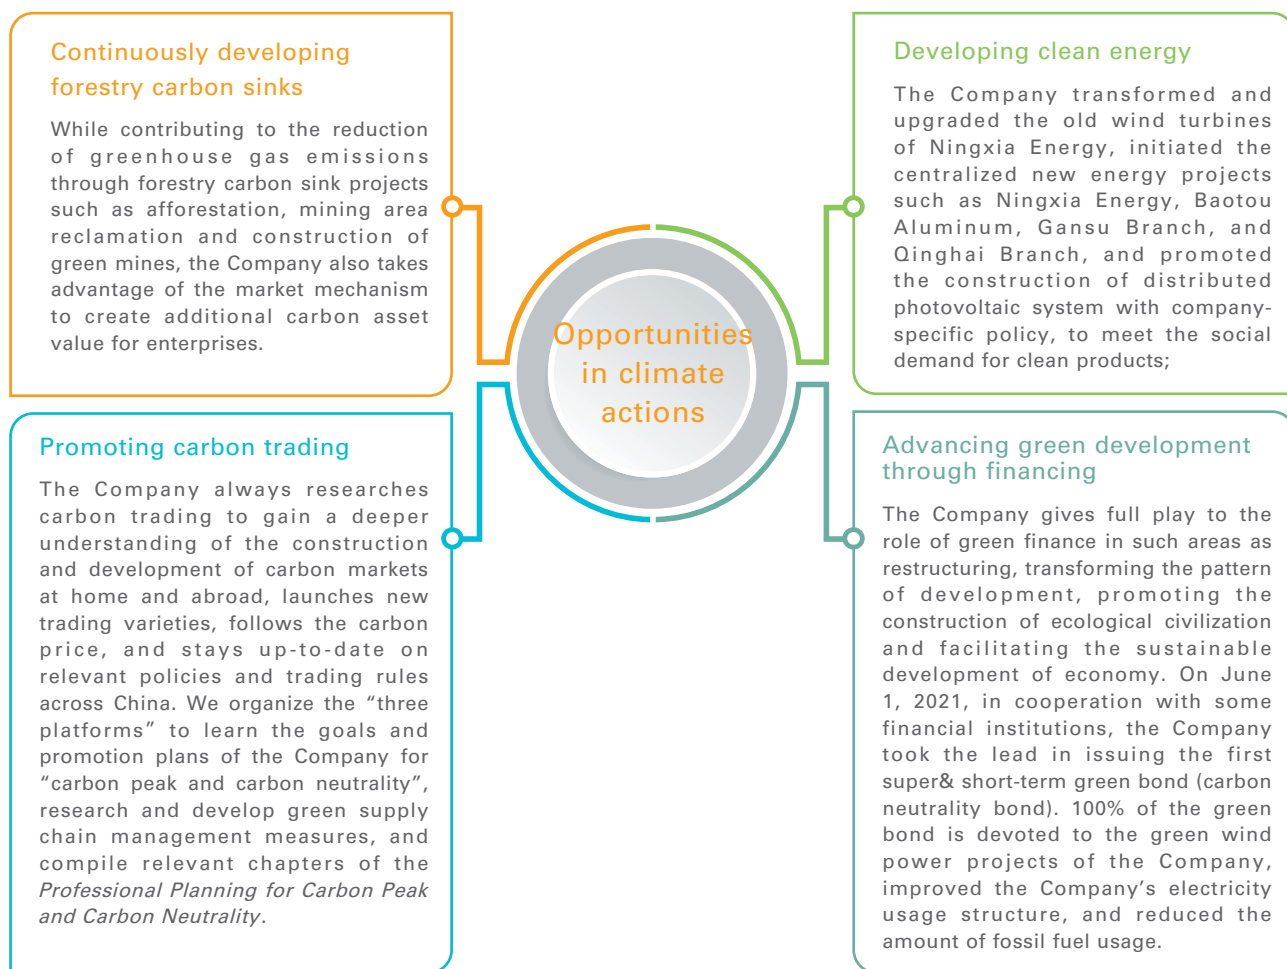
Continuously developing forestry carbon sinks

While contributing to the reduction of greenhouse gas emissions through forestry carbon sink projects such as afforestation, mining area reclamation and construction of green mines, the Company also takes advantage of the market mechanism to create additional carbon asset value for enterprises.

Developing clean energy

The Company transformed and upgraded the old wind turbines of Ningxia Energy, initiated the centralized new energy projects such as Ningxia Energy, Baotou Aluminum, Gansu Branch, and Qinghai Branch, and promoted the construction of distributed photovoltaic system with company-specific policy, to meet the social demand for clean products;

Opportunities in climate actions

Promoting carbon trading

The Company always researches carbon trading to gain a deeper understanding of the construction and development of carbon markets at home and abroad, launches new trading varieties, follows the carbon price, and stays up-to-date on relevant policies and trading rules across China. We organize the “three platforms” to learn the goals and promotion plans of the Company for “carbon peak and carbon neutrality”, research and develop green supply chain management measures, and compile relevant chapters of the *Professional Planning for Carbon Peak and Carbon Neutrality*.

Advancing green development through financing

The Company gives full play to the role of green finance in such areas as restructuring, transforming the pattern of development, promoting the construction of ecological civilization and facilitating the sustainable development of economy. On June 1, 2021, in cooperation with some financial institutions, the Company took the lead in issuing the first super& short-term green bond (carbon neutrality bond). 100% of the green bond is devoted to the green wind power projects of the Company, improved the Company’s electricity usage structure, and reduced the amount of fossil fuel usage.